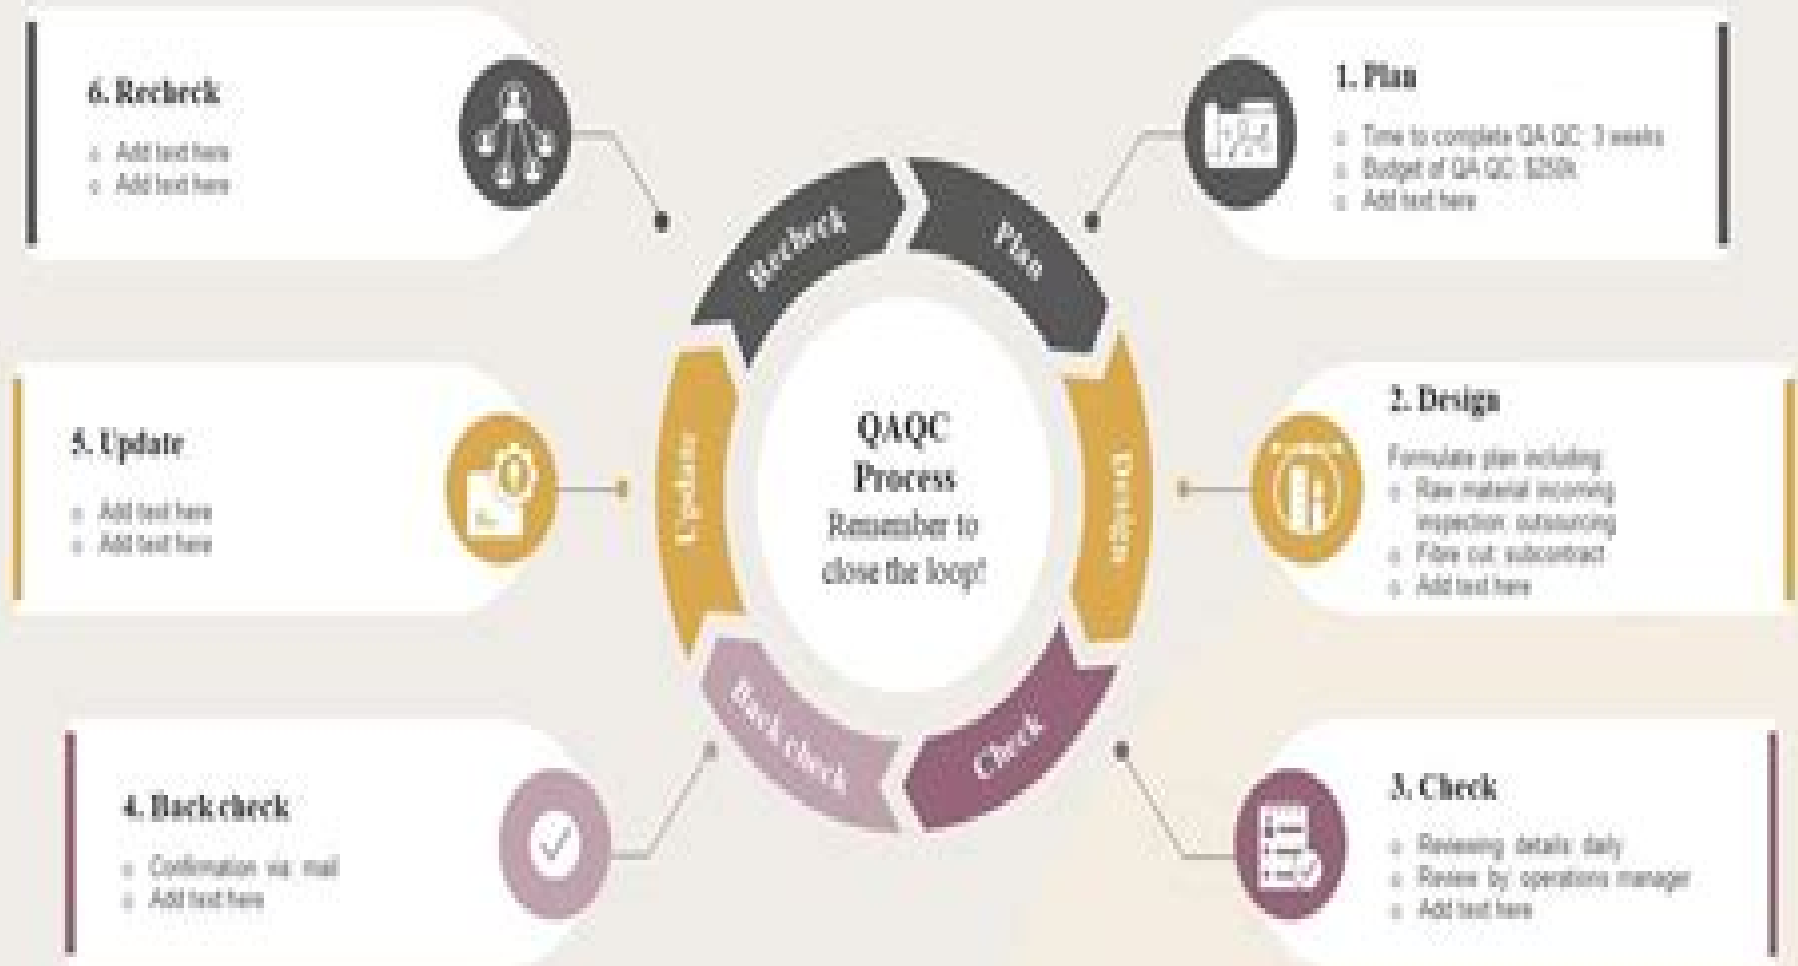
6. Recheck
- Add text here
- Add text here

1. Plan
- Time to complete QA QC: 3 weeks
- Budget of QA QC: $250k
- Add text here

Recheck
Plan
Update
Design
Back check
Check

QAQC Process
Remember to close the loop!

5. Update
- Add text here
- Add text here

2. Design
Formulate plan including
- Raw material incoming inspection: outsourcing
- Fibre cut: subcontract
- Add text here

4. Back check
- Confirmation via mail
- Add text here

3. Check
- Reviewing details daily
- Review by operations manager
- Add text here